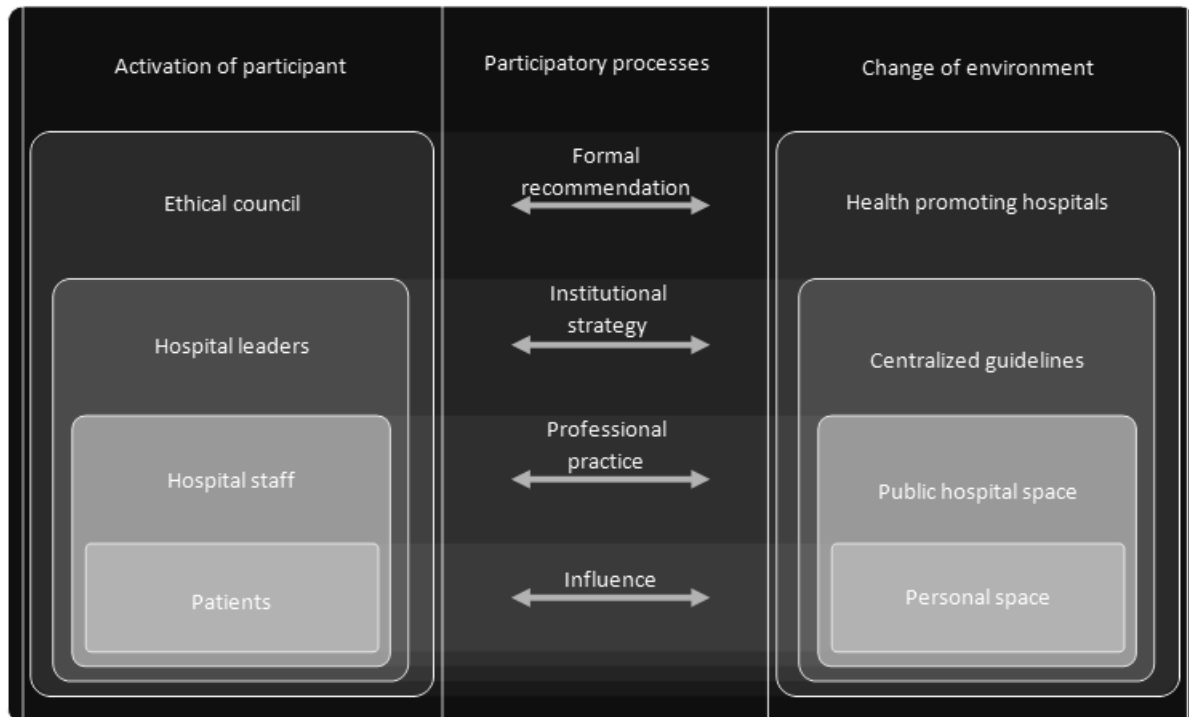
Activation of participant

Participatory processes

Change of environment

Ethical council

Formal recommendation

Health promoting hospitals

Hospital leaders

Institutional strategy

Centralized guidelines

Hospital staff

Professional practice

Public hospital space

Patients

Influence

Personal space